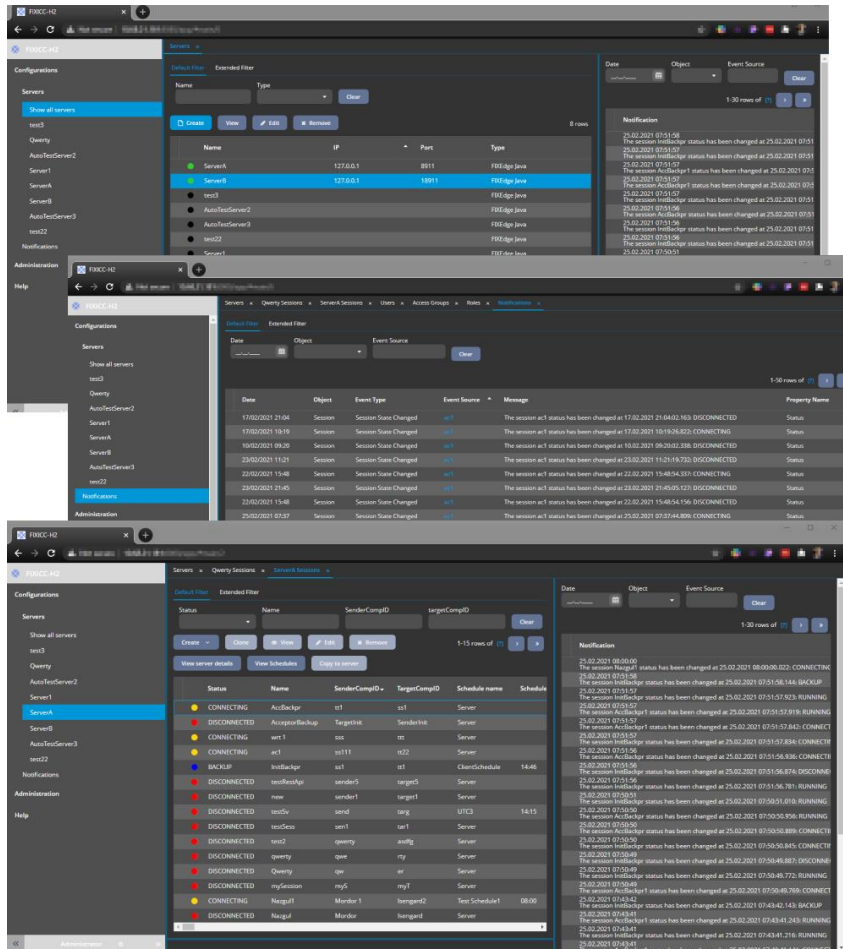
FIXICC-H2

FIXICC-H2

Configurations

Servers

Show all servers

test3

Qwerty

AutoTestServer2

Server1

ServerA

ServerB

AutoTestServer3

test22

Notifications

Administration

Help

Servers ×

Default Filter Extended Filter

Name

Type

Clear

Create View Edit Remove 8 rows

| Name | IP | Port | Type |
|---|---|---|---|
| ServerA | 127.0.0.1 | 8911 | FIXEdge Java |
| ServerB | 127.0.0.1 | 18911 | FIXEdge Java |
| test3 | | | FIXEdge Java |
| AutoTestServer2 | | | FIXEdge Java |
| AutoTestServer3 | | | FIXEdge Java |
| test22 | | | FIXEdge Java |
| Server1 | | | FIXEdge Java |

Date Object Event Source Clear

1-30 rows of

Notification

25.02.2021 07:51:58
The session InitBackpr status has been changed at 25.02.2021 07:51
25.02.2021 07:51:57
The session AccBackpr1 status has been changed at 25.02.2021 07:5
25.02.2021 07:51:57
The session AccBackpr status has been changed at 25.02.2021 07:5
25.02.2021 07:51:57
The session AccBackpr status has been changed at 25.02.2021 07:5
25.02.2021 07:51:56
The session InitBackpr status has been changed at 25.02.2021 07:51
25.02.2021 07:51:56
The session InitBackpr status has been changed at 25.02.2021 07:51
25.02.2021 07:50:51

FIXICC-H2

FIXICC-H2

Configurations

Servers

Show all servers

test3

Qwerty

AutoTestServer2

Server1

ServerA

ServerB

AutoTestServer3

test22

Notifications

Administration

Servers × Qwerty Sessions × ServerA Sessions × Users × Access Groups × Roles × Notifications ×

Default Filter Extended Filter

Date Object Event Source

Clear

1-50 rows of

| Date | Object | Event Type | Event Source | Message | Property Name |
|---|---|---|---|---|---|
| 17/02/2021 21:04 | Session | Session State Changed | ac1 | The session ac1 status has been changed at 17.02.2021 21:04:02.163: DISCONNECTED | Status |
| 17/02/2021 10:19 | Session | Session State Changed | ac1 | The session ac1 status has been changed at 17.02.2021 10:19:26.822: CONNECTING | Status |
| 10/02/2021 09:20 | Session | Session State Changed | ac1 | The session ac1 status has been changed at 10.02.2021 09:20:02.338: DISCONNECTED | Status |
| 23/02/2021 11:21 | Session | Session State Changed | ac1 | The session ac1 status has been changed at 23.02.2021 11:21:19.732: DISCONNECTED | Status |
| 22/02/2021 15:48 | Session | Session State Changed | ac1 | The session ac1 status has been changed at 22.02.2021 15:48:54.337: CONNECTING | Status |
| 23/02/2021 21:45 | Session | Session State Changed | ac1 | The session ac1 status has been changed at 23.02.2021 21:45:05.127: DISCONNECTED | Status |
| 22/02/2021 15:48 | Session | Session State Changed | ac1 | The session ac1 status has been changed at 22.02.2021 15:48:54.156: DISCONNECTED | Status |
| 25/02/2021 07:37 | Session | Session State Changed | ac1 | The session ac1 status has been changed at 25.02.2021 07:37:44.809: CONNECTING | Status |

FIXICC-H2

FIXICC-H2

Configurations

Servers

Show all servers

test3

Qwerty

AutoTestServer2

Server1

ServerA

ServerB

AutoTestServer3

test22

Notifications

Administration

Help

Servers × Qwerty Sessions × ServerA Sessions ×

Default Filter Extended Filter

Status Name SenderCompID targetCompID

Clear

Create Clone View Edit Remove 1-15 rows of

View server details View Schedules Copy to server

| Status | Name | SenderCompID | TargetCompID | Schedule name | Schedule |
|---|---|---|---|---|---|
| CONNECTING | AccBackpr | tt1 | ss1 | Server | |
| DISCONNECTED | AcceptorBackup | TargetInit | SenderInit | Server | |
| CONNECTING | wrt 1 | sss | ttt | Server | |
| CONNECTING | ac1 | ss111 | tt22 | Server | |
| BACKUP | InitBackpr | ss1 | tt1 | ClientSchedule | 14:46 |
| DISCONNECTED | testRestApi | sender5 | target5 | Server | |
| DISCONNECTED | new | sender1 | target1 | Server | |
| DISCONNECTED | testSv | send | targ | UTC3 | 14:15 |
| DISCONNECTED | testSess | sen1 | tar1 | Server | |
| DISCONNECTED | test2 | qwerty | asdfg | Server | |
| DISCONNECTED | qwerty | qwe | rty | Server | |
| DISCONNECTED | Qwerty | qw | er | Server | |
| DISCONNECTED | mySession | myS | myT | Server | |
| CONNECTING | Nazgul1 | Mordor 1 | Isengard2 | Test Schedule1 | 08:00 |
| DISCONNECTED | Nazgul | Mordor | Isengard | Server | |

Date Object Event Source Clear

1-30 rows of

Notification

25.02.2021 08:00:00
The session Nazgul1 status has been changed at 25.02.2021 08:00:00.022: CONNECTING
25.02.2021 07:51:58
The session InitBackpr status has been changed at 25.02.2021 07:51:58.144: BACKUP
25.02.2021 07:51:57
The session AccBackpr status has been changed at 25.02.2021 07:51:57.923: RUNNING
25.02.2021 07:51:57
The session AccBackpr1 status has been changed at 25.02.2021 07:51:57.919: RUNNING
25.02.2021 07:51:57
The session AccBackpr status has been changed at 25.02.2021 07:51:57.842: CONNECT
25.02.2021 07:51:57
The session AccBackpr1 status has been changed at 25.02.2021 07:51:57.834: CONNECTI
25.02.2021 07:51:56
The session InitBackpr status has been changed at 25.02.2021 07:51:56.936: CONNECTI
25.02.2021 07:51:56
The session InitBackpr status has been changed at 25.02.2021 07:51:56.874: DISCONNE
25.02.2021 07:51:56
The session InitBackpr status has been changed at 25.02.2021 07:51:56.781: RUNNING
25.02.2021 07:50:51
The session InitBackpr status has been changed at 25.02.2021 07:50:51.010: RUNNING
25.02.2021 07:50:50
The session AccBackpr status has been changed at 25.02.2021 07:50:50.956: RUNNING
25.02.2021 07:50:50
The session AccBackpr status has been changed at 25.02.2021 07:50:50.889: CONNECTI
25.02.2021 07:50:50
The session AccBackpr1 status has been changed at 25.02.2021 07:50:50.845: CONNECTI
25.02.2021 07:50:49
The session InitBackpr status has been changed at 25.02.2021 07:50:49.887: DISCONNE
25.02.2021 07:50:49
The session InitBackpr status has been changed at 25.02.2021 07:50:49.772: RUNNING
25.02.2021 07:50:49
The session AccBackpr1 status has been changed at 25.02.2021 07:50:49.769: CONNECT
25.02.2021 07:43:42
The session InitBackpr status has been changed at 25.02.2021 07:43:42.143: BACKUP
25.02.2021 07:43:41
The session AccBackpr status has been changed at 25.02.2021 07:43:41.243: RUNNING
25.02.2021 07:43:41
The session AccBackpr1 status has been changed at 25.02.2021 07:43:41.216: RUNNING
25.02.2021 07:43:41

Administration